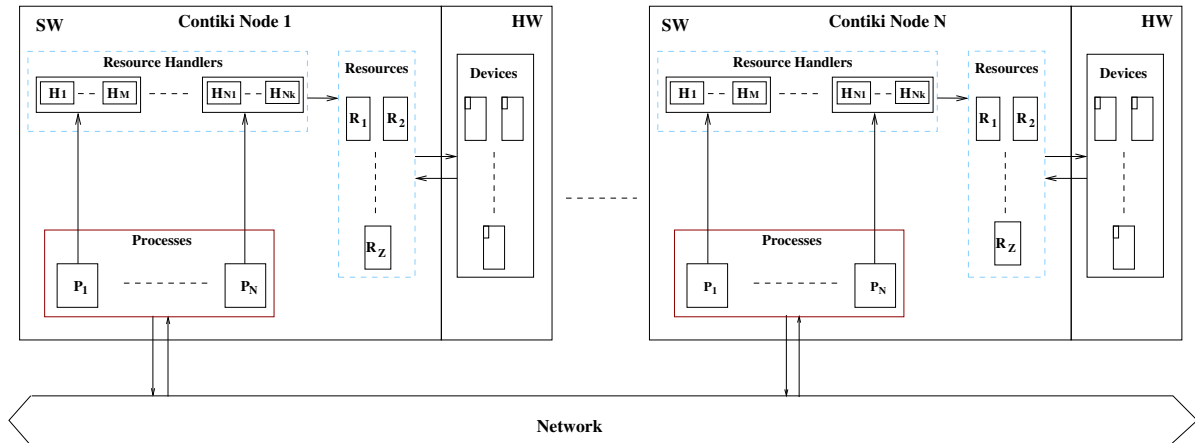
SW
Contiki Node 1
HW
Resource Handlers
$H_1$ $H_M$ $H_{N1}$ $H_{Nk}$
Resources
$R_1$ $R_2$
$R_Z$
Devices
Processes
$P_1$ $P_N$

SW
Contiki Node N
HW
Resource Handlers
$H_1$ $H_M$ $H_{N1}$ $H_{Nk}$
Resources
$R_1$ $R_2$
$R_Z$
Devices
Processes
$P_1$ $P_N$

Network